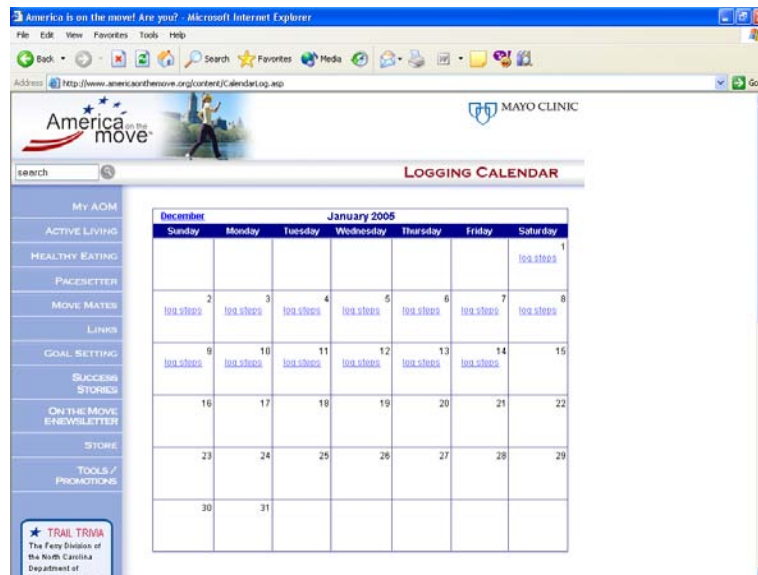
America is on the move! Are you? - Microsoft Internet Explorer

File Edit View Favorites Tools Help

Back Search Favorites Media

Address http://www.americaonthemove.org/content/CalendarLog.asp

Go

America on the move

MAYO CLINIC

search

LOGGING CALENDAR

MY AOM
ACTIVE LIVING
HEALTHY EATING
PACESETTER
MOVE MATES
LINKS
GOAL SETTING
SUCCESS STORIES
ON THE MOVE E-NEWSLETTER
STORE
TOOLS / PROMOTIONS

TRAIL TRIVIA
The Ferry Division of the North Carolina Department of

December | January 2005

| Sunday | Monday | Tuesday | Wednesday | Thursday | Friday | Saturday |
|---|---|---|---|---|---|---|
| | | | | | | 1 log steps |
| 2 log steps | 3 log steps | 4 log steps | 5 log steps | 6 log steps | 7 log steps | 8 log steps |
| 9 log steps | 10 log steps | 11 log steps | 12 log steps | 13 log steps | 14 log steps | 15 |
| 16 | 17 | 18 | 19 | 20 | 21 | 22 |
| 23 | 24 | 25 | 26 | 27 | 28 | 29 |
| 30 | 31 | | | | | |